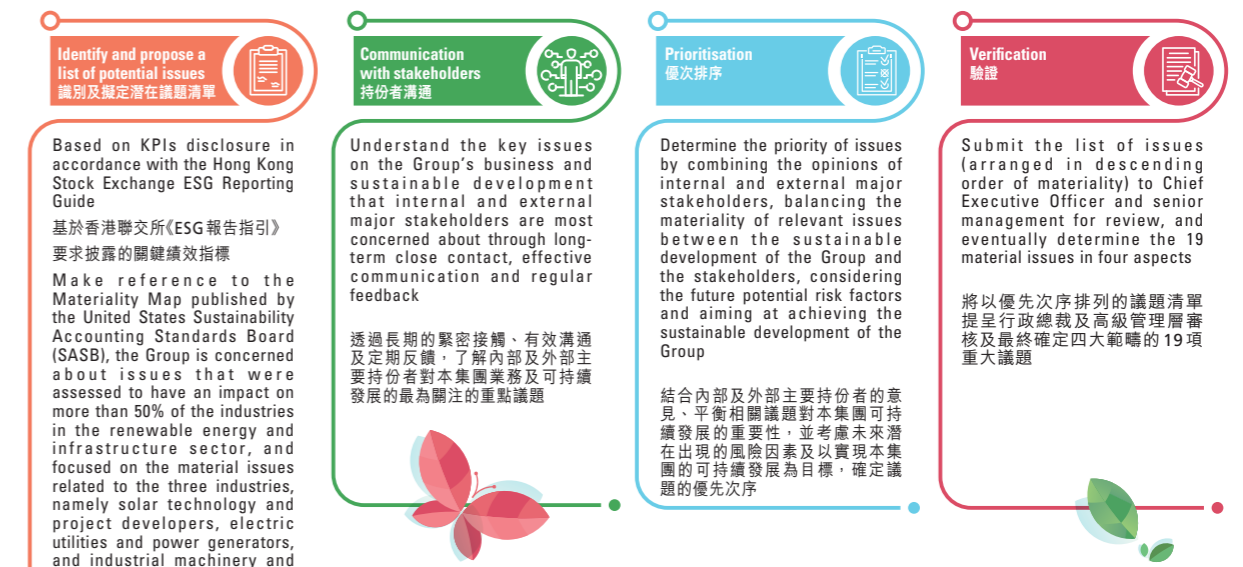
Identify and propose a list of potential issues
識別及擬定潛在議題清單

Based on KPIs disclosure in accordance with the Hong Kong Stock Exchange ESG Reporting Guide

基於香港聯交所《ESG報告指引》要求披露的關鍵績效指標

Make reference to the Materiality Map published by the United States Sustainability Accounting Standards Board (SASB), the Group is concerned about issues that were assessed to have an impact on more than 50% of the industries in the renewable energy and infrastructure sector, and focused on the material issues related to the three industries, namely solar technology and project developers, electric utilities and power generators, and industrial machinery and

Communication with stakeholders
持份者溝通

Understand the key issues on the Group's business and sustainable development that internal and external major stakeholders are most concerned about through long-term close contact, effective communication and regular feedback

透過長期的緊密接觸、有效溝通及定期反饋，了解內部及外部主要持份者對本集團業務及可持續發展的最為關注的重點議題

Prioritisation
優次排序

Determine the priority of issues by combining the opinions of internal and external major stakeholders, balancing the materiality of relevant issues between the sustainable development of the Group and the stakeholders, considering the future potential risk factors and aiming at achieving the sustainable development of the Group

結合內部及外部主要持份者的意見、平衡相關議題對本集團可持續發展的重要性，並考慮未來潛在出現的風險因素及以實現本集團的可持續發展為目標，確定議題的優先次序

Verification
驗證

Submit the list of issues (arranged in descending order of materiality) to Chief Executive Officer and senior management for review, and eventually determine the 19 material issues in four aspects

將以優先次序排列的議題清單提呈行政總裁及高級管理層審核及最終確定四大範疇的19項重大議題